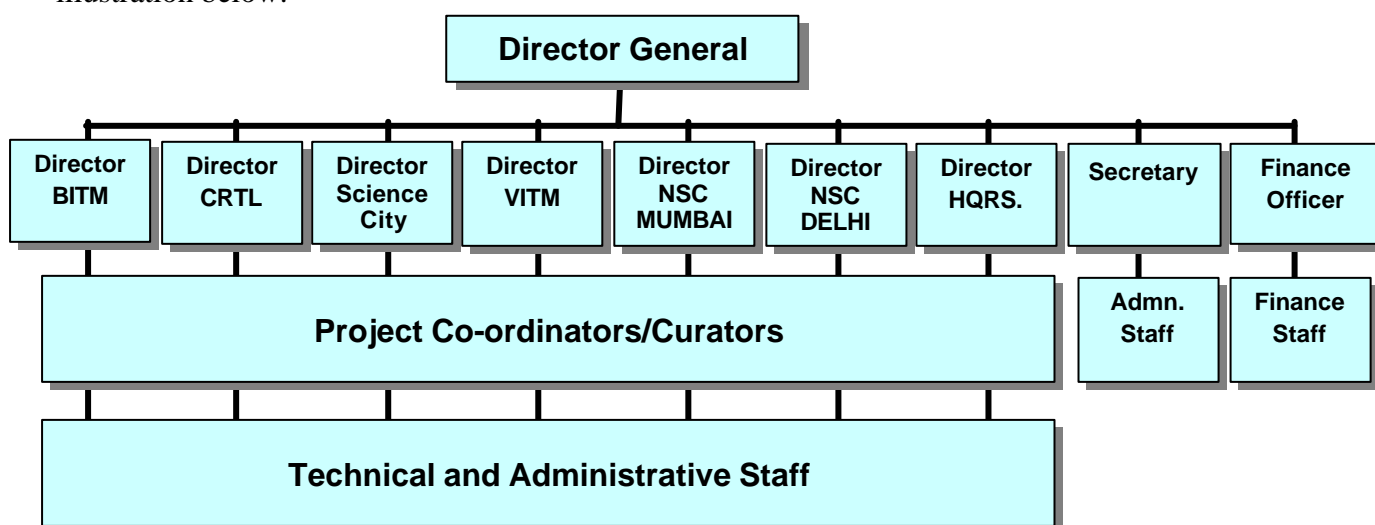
illustration below:

Director General

Director BITM

Director CRTL

Director Science City

Director VITM

Director NSC MUMBAI

Director NSC DELHI

Director HQRS.

Secretary

Finance Officer

Project Co-ordinators/Curators

Admn. Staff

Finance Staff

Technical and Administrative Staff